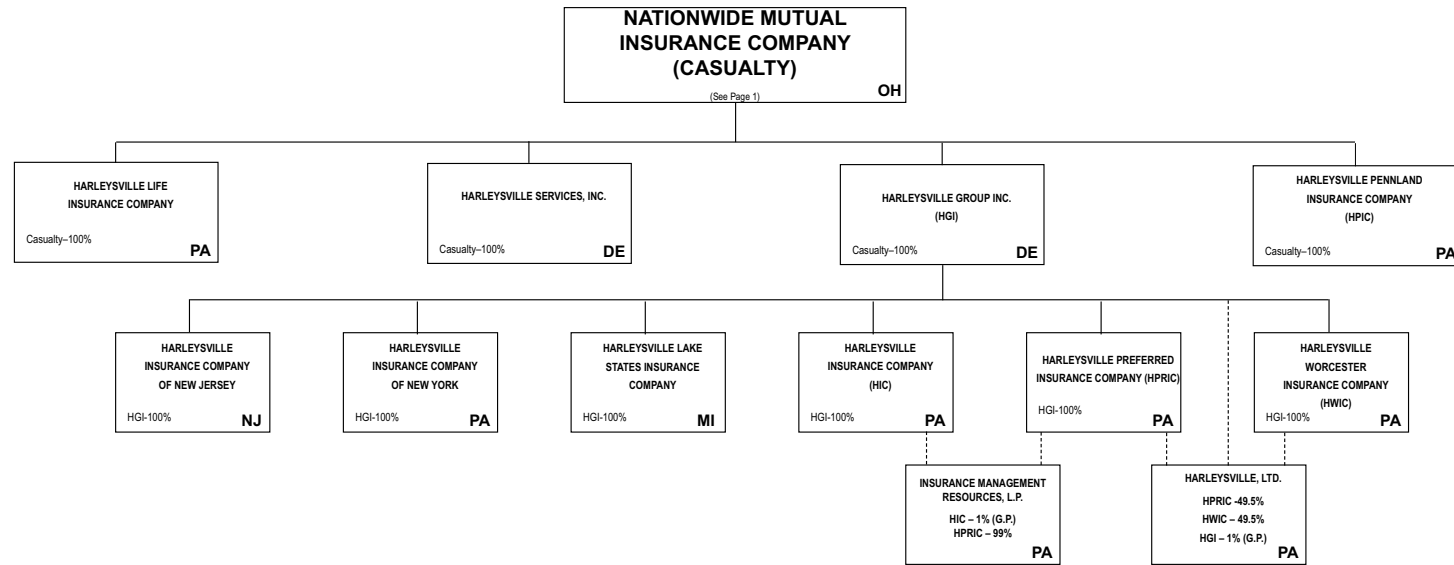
NATIONWIDE MUTUAL INSURANCE COMPANY (CASUALTY)
(See Page 1)
OH

HARLEYSVILLE LIFE INSURANCE COMPANY
Casualty–100%
PA

HARLEYSVILLE SERVICES, INC.
Casualty–100%
DE

HARLEYSVILLE GROUP INC. (HGI)
Casualty–100%
DE

HARLEYSVILLE PENNLAND INSURANCE COMPANY (HPIC)
Casualty–100%
PA

HARLEYSVILLE INSURANCE COMPANY OF NEW JERSEY
HGI-100%
NJ

HARLEYSVILLE INSURANCE COMPANY OF NEW YORK
HGI-100%
PA

HARLEYSVILLE LAKE STATES INSURANCE COMPANY
HGI-100%
MI

HARLEYSVILLE INSURANCE COMPANY (HIC)
HGI-100%
PA

HARLEYSVILLE PREFERRED INSURANCE COMPANY (HPRIC)
HGI-100%
PA

HARLEYSVILLE WORCESTER INSURANCE COMPANY (HWIC)
HGI-100%
PA

INSURANCE MANAGEMENT RESOURCES, L.P.
HIC – 1% (G.P.)
HPRIC – 99%
PA

HARLEYSVILLE, LTD.
HPRIC -49.5%
HWIC – 49.5%
HGI – 1% (G.P.)
PA